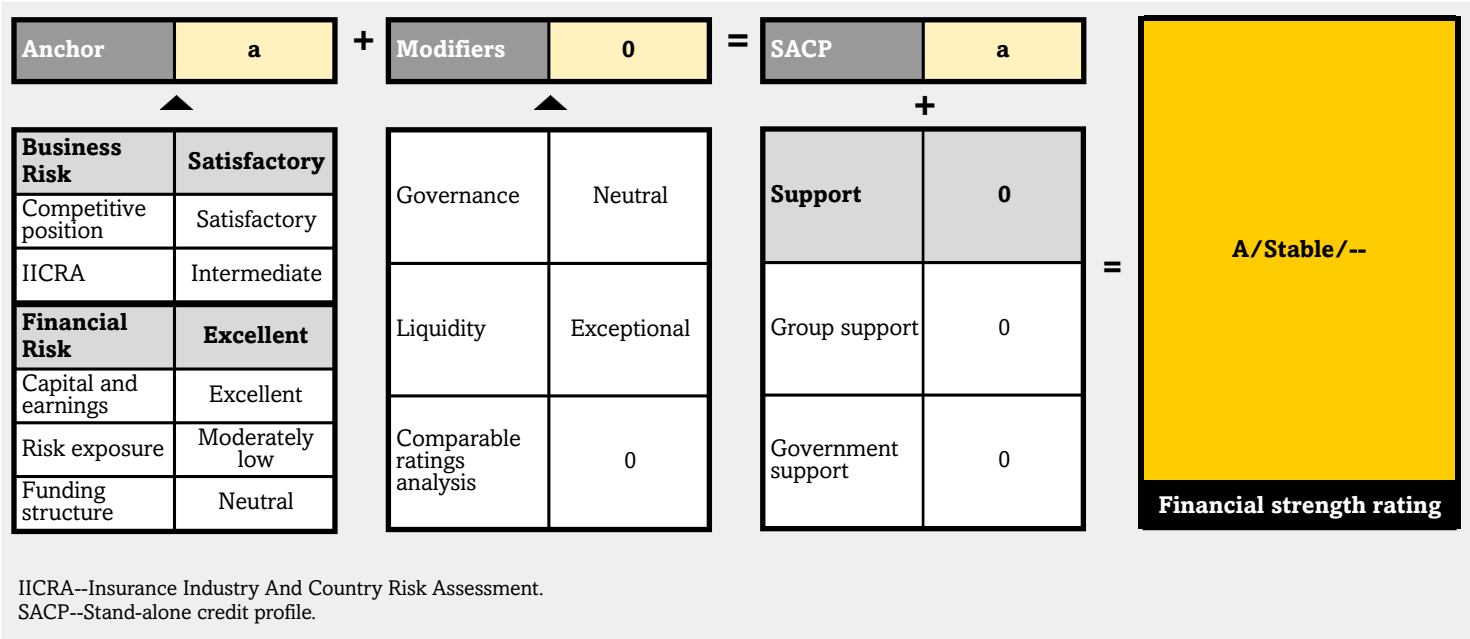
| Anchor | a |
|---|---|

+

| Modifiers | 0 |
|---|---|

=

| SACP | a |
|---|---|

| Business Risk | Satisfactory |
|---|---|
| Competitive position | Satisfactory |
| IICRA | Intermediate |
| Financial Risk | Excellent |
| Capital and earnings | Excellent |
| Risk exposure | Moderately low |
| Funding structure | Neutral |

| Governance | Neutral |
|---|---|
| Liquidity | Exceptional |
| Comparable ratings analysis | 0 |

+

| Support | 0 |
|---|---|
| Group support | 0 |
| Government support | 0 |

=

A/Stable/--

Financial strength rating

IICRA--Insurance Industry And Country Risk Assessment.
SACP--Stand-alone credit profile.